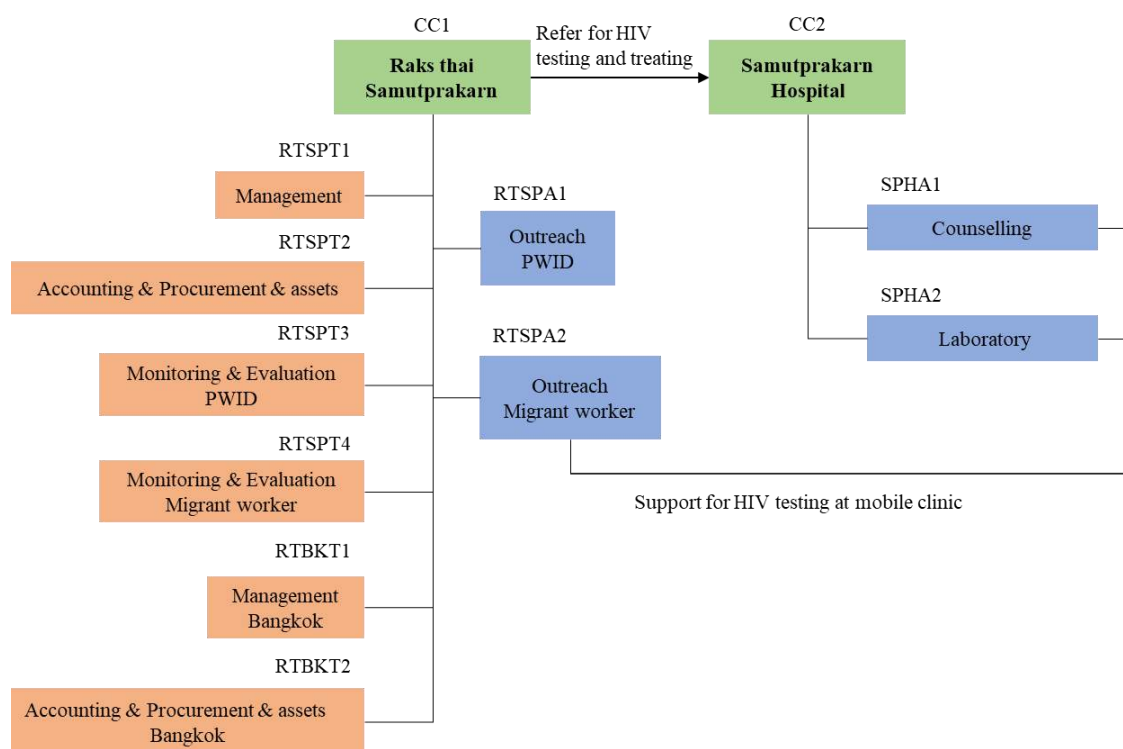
CC1

Raks thai Samutprakarn

Refer for HIV testing and treating

CC2

Samutprakarn Hospital

RTSPT1

Management

RTSPA1

Outreach PWID

RTSPT2

Accounting & Procurement & assets

RTSPT3

Monitoring & Evaluation PWID

RTSPA2

Outreach Migrant worker

RTSPT4

Monitoring & Evaluation Migrant worker

RTBKT1

Management Bangkok

RTBKT2

Accounting & Procurement & assets Bangkok

SPHA1

Counselling

SPHA2

Laboratory

Support for HIV testing at mobile clinic